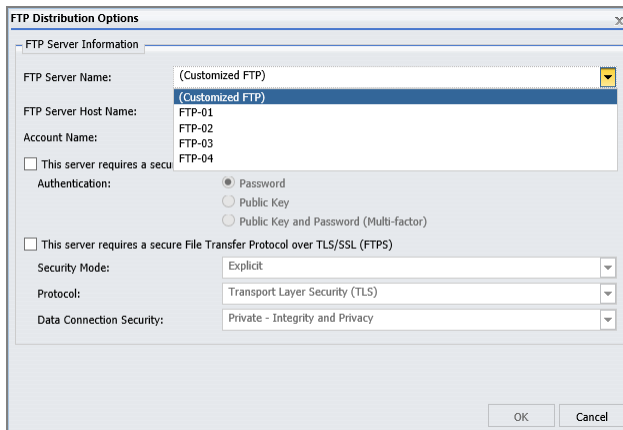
FTP Distribution Options

FTP Server Information

FTP Server Name: (Customized FTP)

(Customized FTP)
FTP-01
FTP-02
FTP-03
FTP-04

FTP Server Host Name:

Account Name:

This server requires a secu

Authentication:

Password

Public Key

Public Key and Password (Multi-factor)

This server requires a secure File Transfer Protocol over TLS/SSL (FTPS)

Security Mode: Explicit

Protocol: Transport Layer Security (TLS)

Data Connection Security: Private - Integrity and Privacy

OK

Cancel